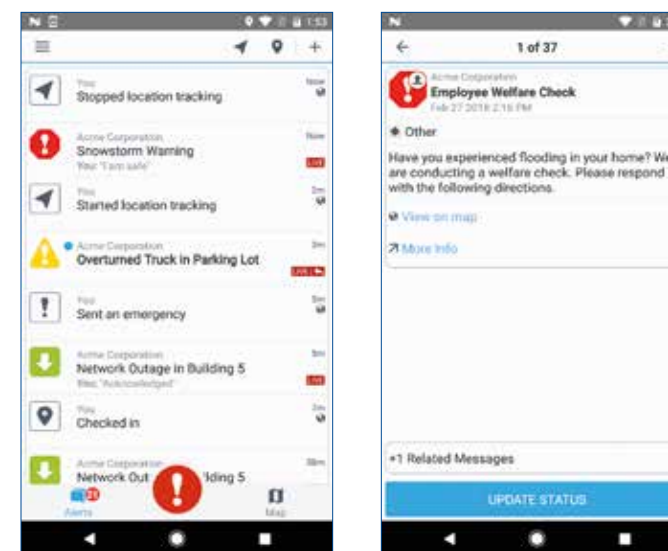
You
Stopped location tracking
Now

Acme Corporation
Snowstorm Warning
You: "I am safe"
Now
LIVE

You
Started location tracking
2m

Acme Corporation
Overturned Truck in Parking Lot
3m
LIVE

You
Sent an emergency
5m

Acme Corporation
Network Outage in Building 5
You: "Acknowledged"
5m
LIVE

You
Checked in
7m

Acme Corporation
Network Out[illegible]ilding 5
38m

Alerts
Map

1 of 37

Acme Corporation
Employee Welfare Check
Feb 27 2018 2:16 PM

Other

Have you experienced flooding in your home? We are conducting a welfare check. Please respond with the following directions.

View on map

More Info

+1 Related Messages

UPDATE STATUS